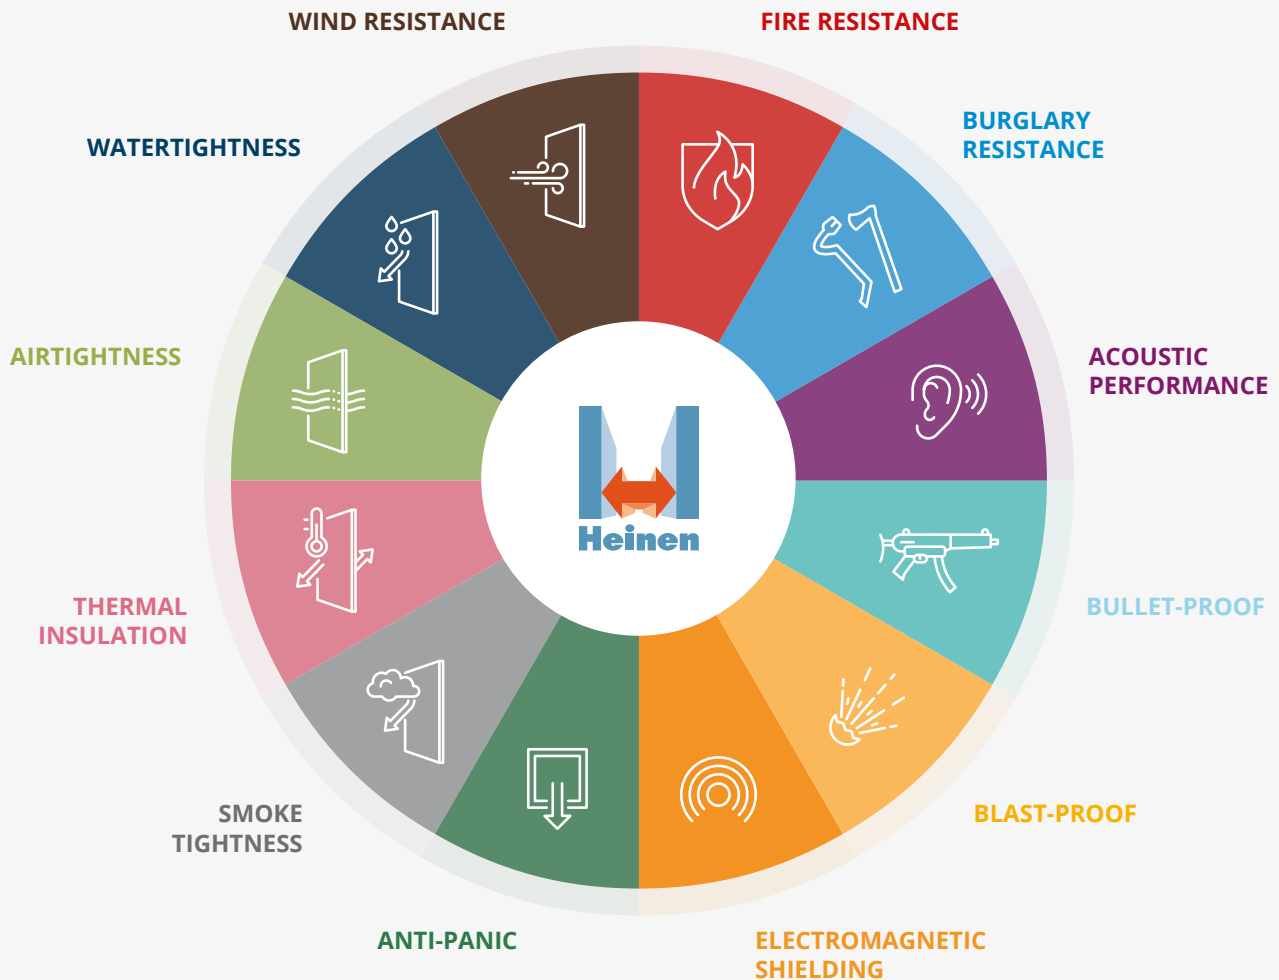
WIND RESISTANCE

FIRE RESISTANCE

WATERTIGHTNESS

BURGLARY RESISTANCE

AIRTIGHTNESS

ACOUSTIC PERFORMANCE

Heinen

THERMAL INSULATION

BULLET-PROOF

SMOKE TIGHTNESS

BLAST-PROOF

ANTI-PANIC

ELECTROMAGNETIC SHIELDING